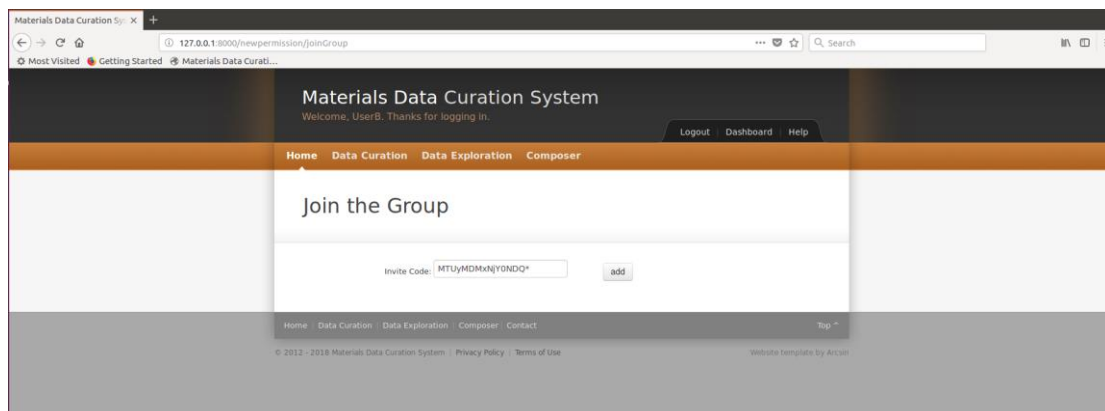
Materials Data Curation Sys ×
127.0.0.1:8000/newpermission/joinGroup
Search
Most Visited Getting Started Materials Data Curati...

Materials Data Curation System
Welcome, UserB. Thanks for logging in.

Logout | Dashboard | Help

Home Data Curation Data Exploration Composer

Join the Group

Invite Code: MTUyMDMxNjY0NDQ* add

Home | Data Curation | Data Exploration | Composer | Contact

Top ^

© 2012 - 2018 Materials Data Curation System | Privacy Policy | Terms of Use

Website template by Arcsin